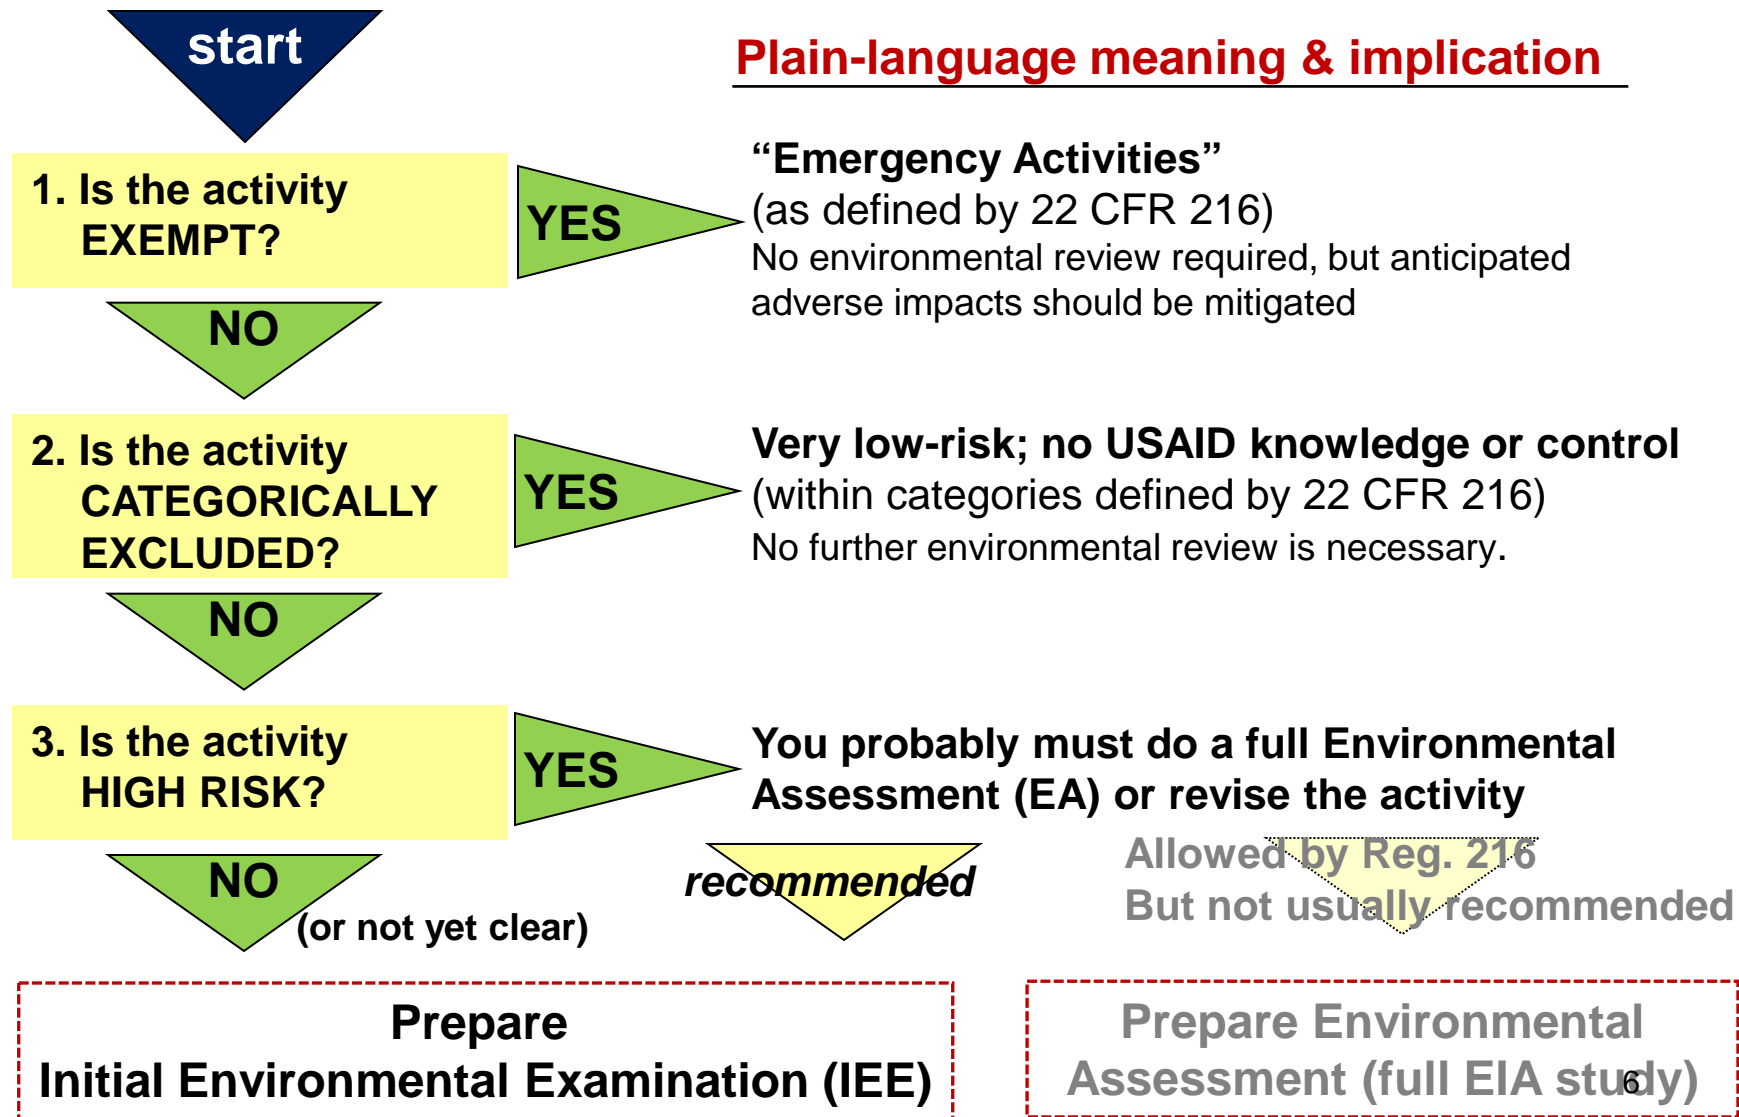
start

Plain-language meaning & implication

1. Is the activity EXEMPT?

YES

"Emergency Activities"
(as defined by 22 CFR 216)
No environmental review required, but anticipated adverse impacts should be mitigated

NO

2. Is the activity CATEGORICALLY EXCLUDED?

YES

Very low-risk; no USAID knowledge or control
(within categories defined by 22 CFR 216)
No further environmental review is necessary.

NO

3. Is the activity HIGH RISK?

YES

You probably must do a full Environmental Assessment (EA) or revise the activity

NO
(or not yet clear)

recommended

Allowed by Reg. 216
But not usually recommended

Prepare
Initial Environmental Examination (IEE)

Prepare Environmental Assessment (full EIA study)

6